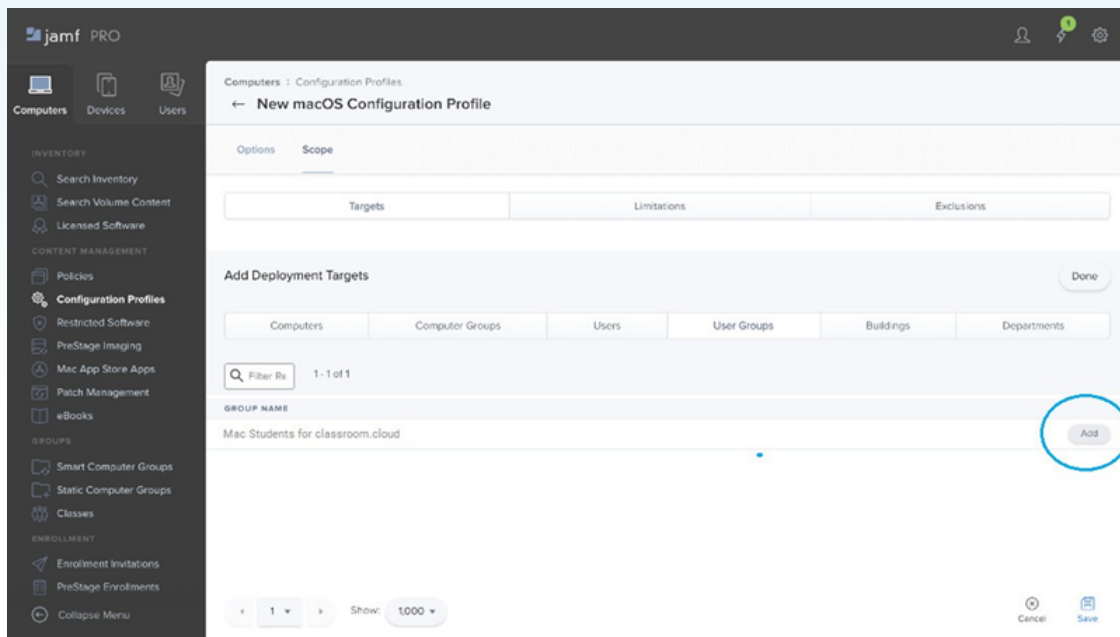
jamf PRO

1

Computers Devices Users

INVENTORY
Search Inventory
Search Volume Content
Licensed Software
CONTENT MANAGEMENT
Policies
Configuration Profiles
Restricted Software
PreStage Imaging
Mac App Store Apps
Patch Management
eBooks
GROUPS
Smart Computer Groups
Static Computer Groups
Classes
ENROLLMENT
Enrollment Invitations
PreStage Enrollments
Collapse Menu

Computers : Configuration Profiles
← New macOS Configuration Profile

Options Scope

| Targets | Limitations | Exclusions |
|---|---|---|

Add Deployment Targets

Done

| Computers | Computer Groups | Users | User Groups | Buildings | Departments |
|---|---|---|---|---|---|

Filter Re 1 - 1 of 1

GROUP NAME
Mac Students for classroom.cloud Add

1 Show: 1,000

Cancel Save